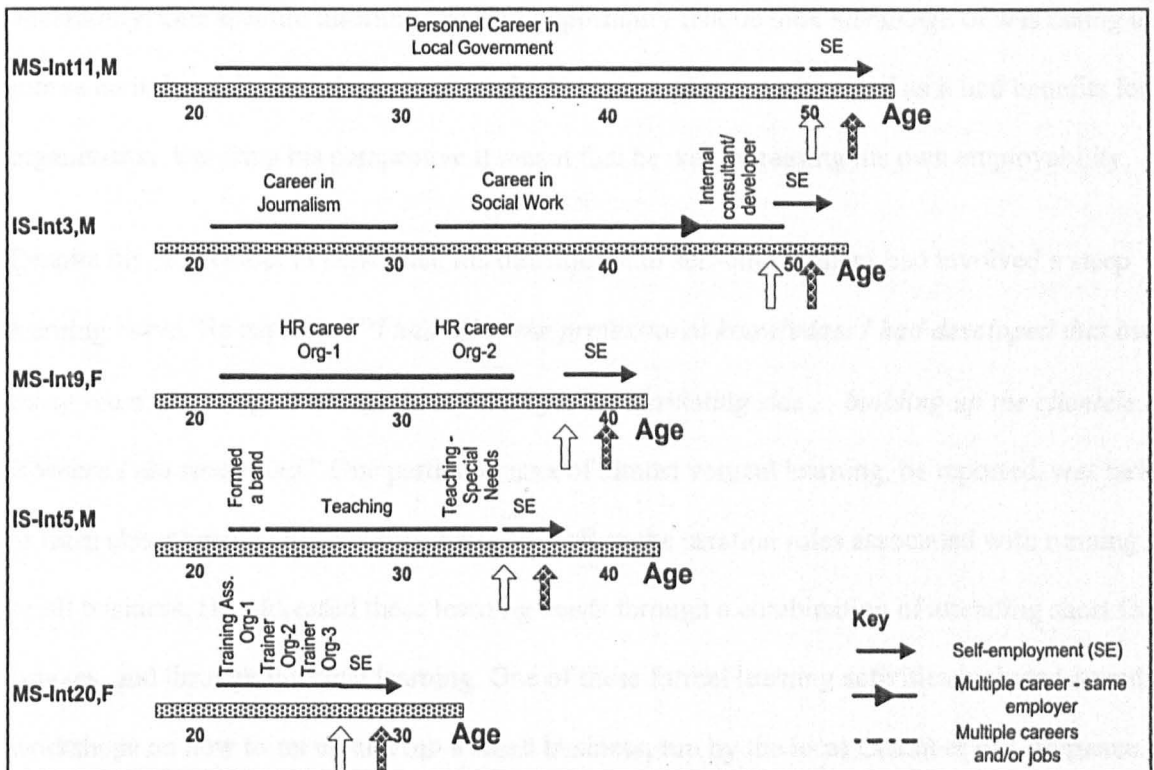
MS-Int11,M

Personnel Career in Local Government

SE

20 30 40 50 Age

IS-Int3,M

Career in Journalism

Career in Social Work

Internal consultant/ developer

SE

20 30 40 50 Age

MS-Int9,F

HR career Org-1

HR career Org-2

SE

20 30 40 Age

IS-Int5,M

Formed a band

Teaching

Teaching - Special Needs

SE

20 30 40 Age

MS-Int20,F

Training Ass. Org-1

Trainer Org-2

Trainer Org-3

SE

20 30 Age

Key

Self-employment (SE)

Multiple career - same employer

Multiple careers and/or jobs